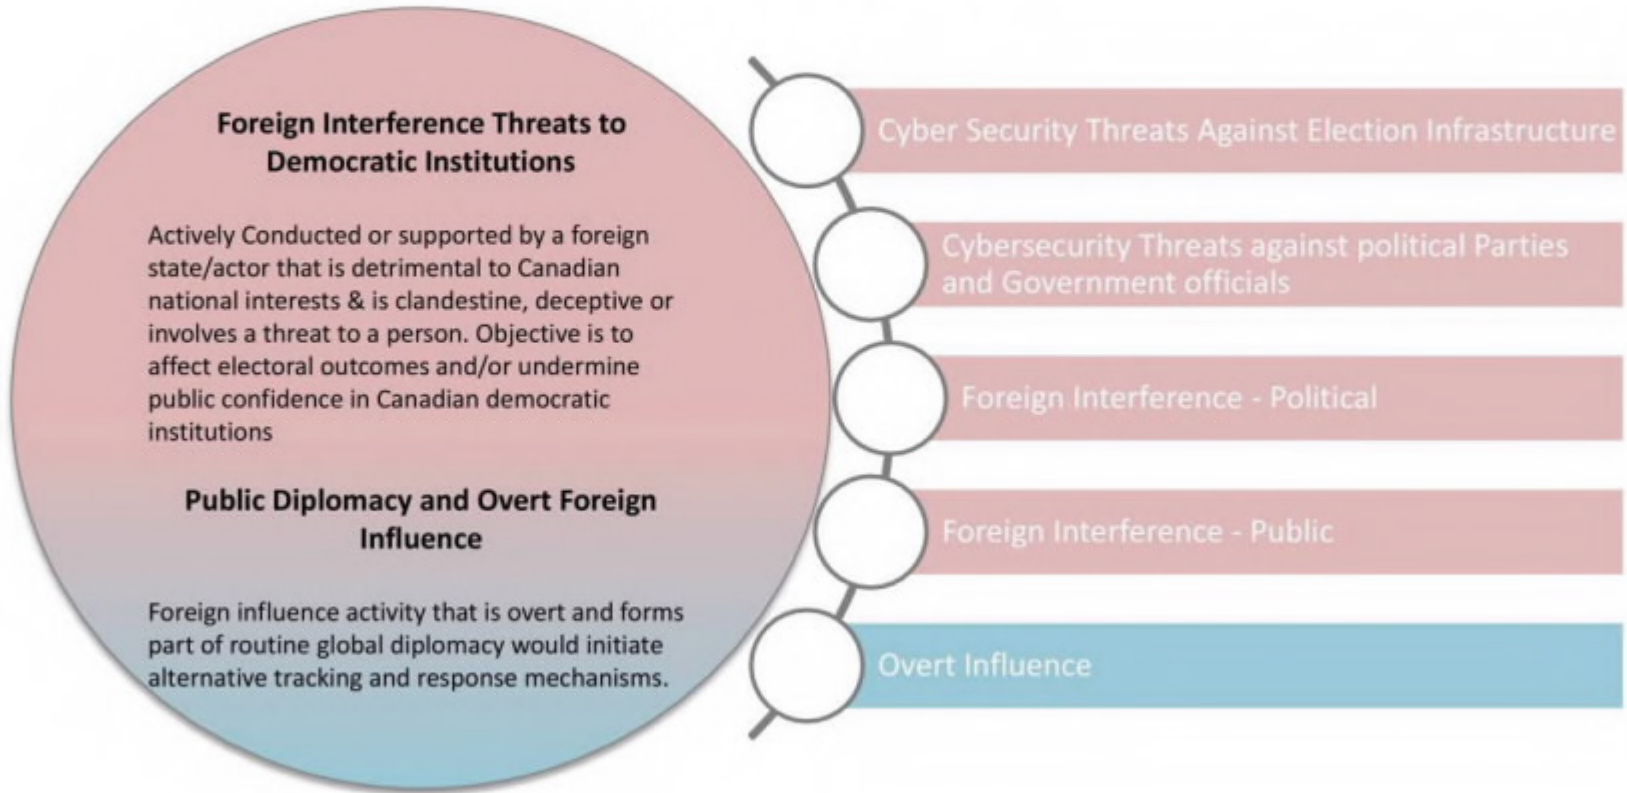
Foreign Interference Threats to Democratic Institutions

Actively Conducted or supported by a foreign state/actor that is detrimental to Canadian national interests & is clandestine, deceptive or involves a threat to a person. Objective is to affect electoral outcomes and/or undermine public confidence in Canadian democratic institutions

Public Diplomacy and Overt Foreign Influence

Foreign influence activity that is overt and forms part of routine global diplomacy would initiate alternative tracking and response mechanisms.

Cyber Security Threats Against Election Infrastructure

Cybersecurity Threats against political Parties and Government officials

Foreign Interference - Political

Foreign Interference - Public

Overt Influence